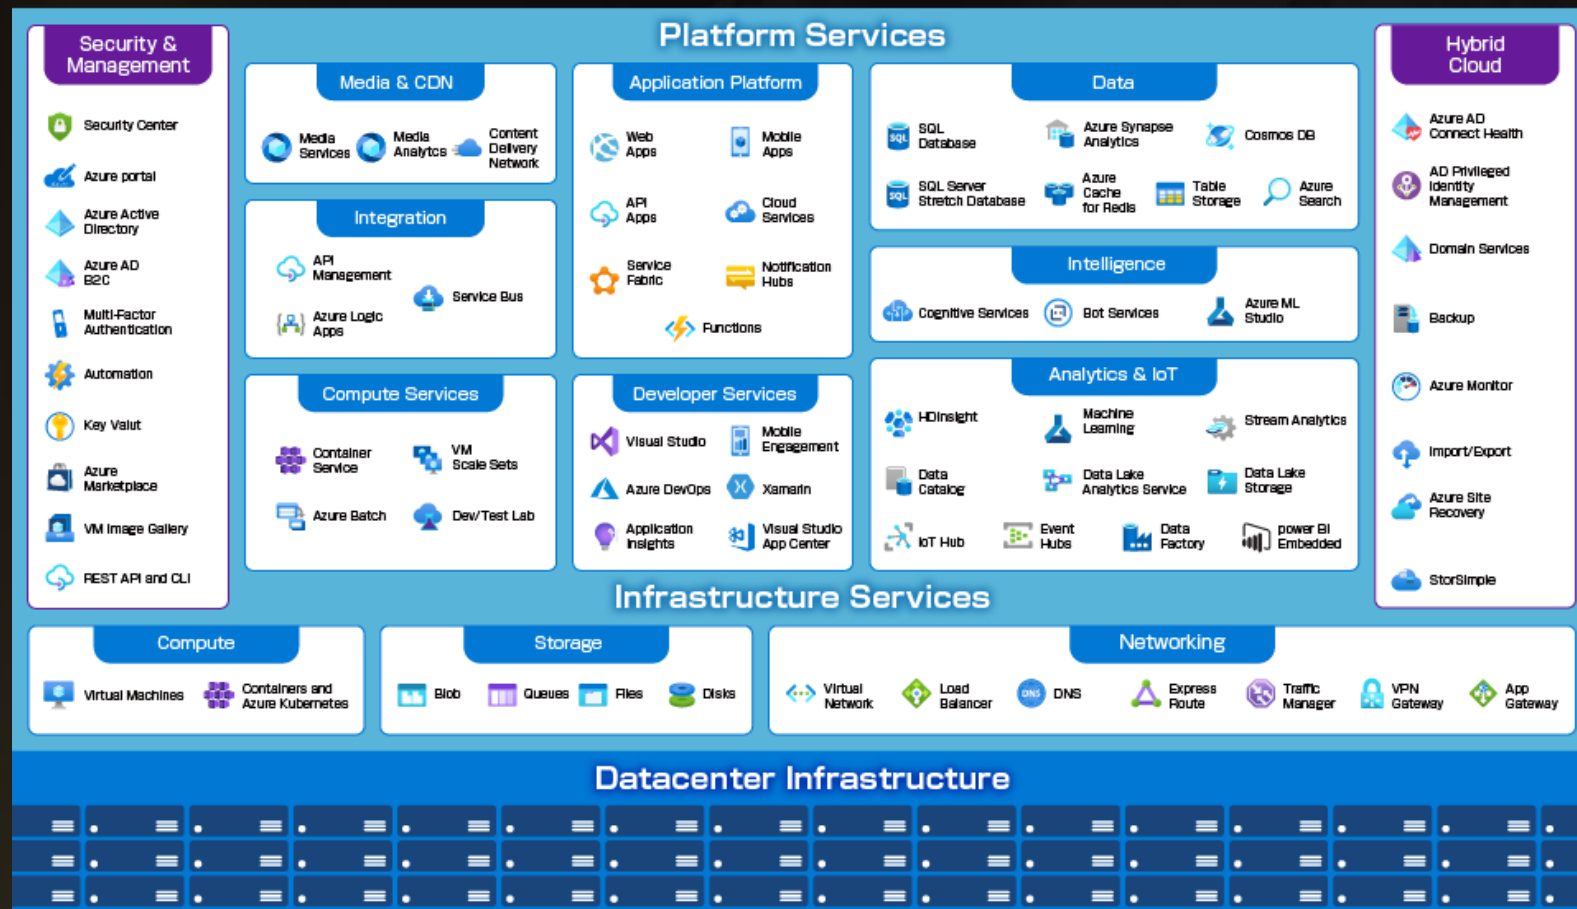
Platform Services

Security & Management

Security Center

Azure portal

Azure Active Directory

Azure AD B2C

Multi-Factor Authentication

Automation

Key Vault

Azure Marketplace

VM Image Gallery

REST API and CLI

Media & CDN

Media Services

Media Analytics

Content Delivery Network

Integration

API Management

Service Bus

Azure Logic Apps

Compute Services

Container Service

VM Scale Sets

Azure Batch

Dev/Test Lab

Application Platform

Web Apps

Mobile Apps

API Apps

Cloud Services

Service Fabric

Notification Hubs

Functions

Developer Services

Visual Studio

Mobile Engagement

Azure DevOps

Xamarin

Application Insights

Visual Studio App Center

Data

SQL Database

Azure Synapse Analytics

Cosmos DB

SQL Server Stretch Database

Azure Cache for Redis

Table Storage

Azure Search

Intelligence

Cognitive Services

Bot Services

Azure ML Studio

Analytics & IoT

HDInsight

Machine Learning

Stream Analytics

Data Catalog

Data Lake Analytics Service

Data Lake Storage

IoT Hub

Event Hubs

Data Factory

power BI Embedded

Hybrid Cloud

Azure AD Connect Health

AD Privileged Identity Management

Domain Services

Backup

Azure Monitor

Import/Export

Azure Site Recovery

StorSimple

Infrastructure Services

Compute

Virtual Machines

Containers and Azure Kubernetes

Storage

Blob

Queues

Files

Disks

Networking

Virtual Network

Load Balancer

DNS

DNS

Express Route

Traffic Manager

VPN Gateway

App Gateway

Datacenter Infrastructure